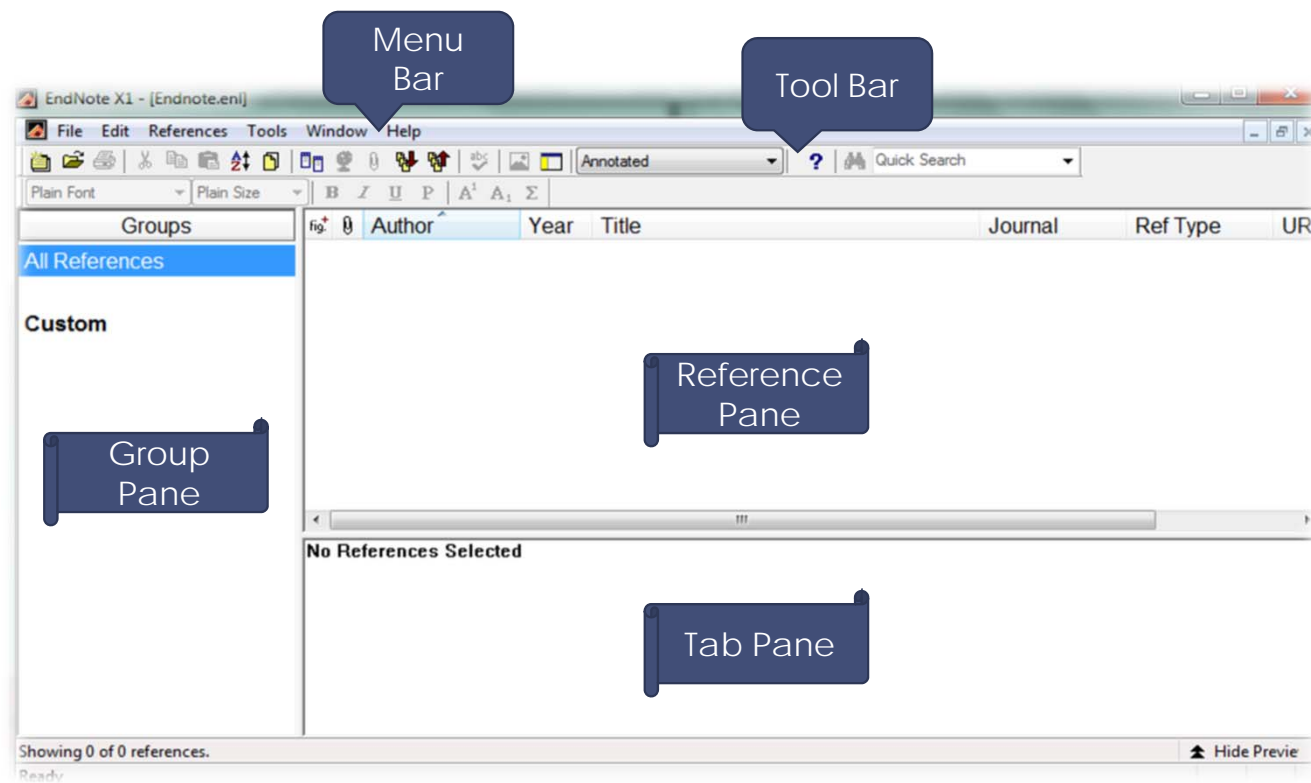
Menu Bar

Tool Bar

EndNote X1 - [Endnote.enl]

File Edit References Tools Window Help

Annotated

?

Quick Search

Plain Font

Plain Size

B I U P $A^1$ $A_1$ Σ

Groups

All References

Custom

Group Pane

fig 0 Author Year Title Journal Ref Type UR

Reference Pane

No References Selected

Tab Pane

Showing 0 of 0 references.

Hide Previe

Ready